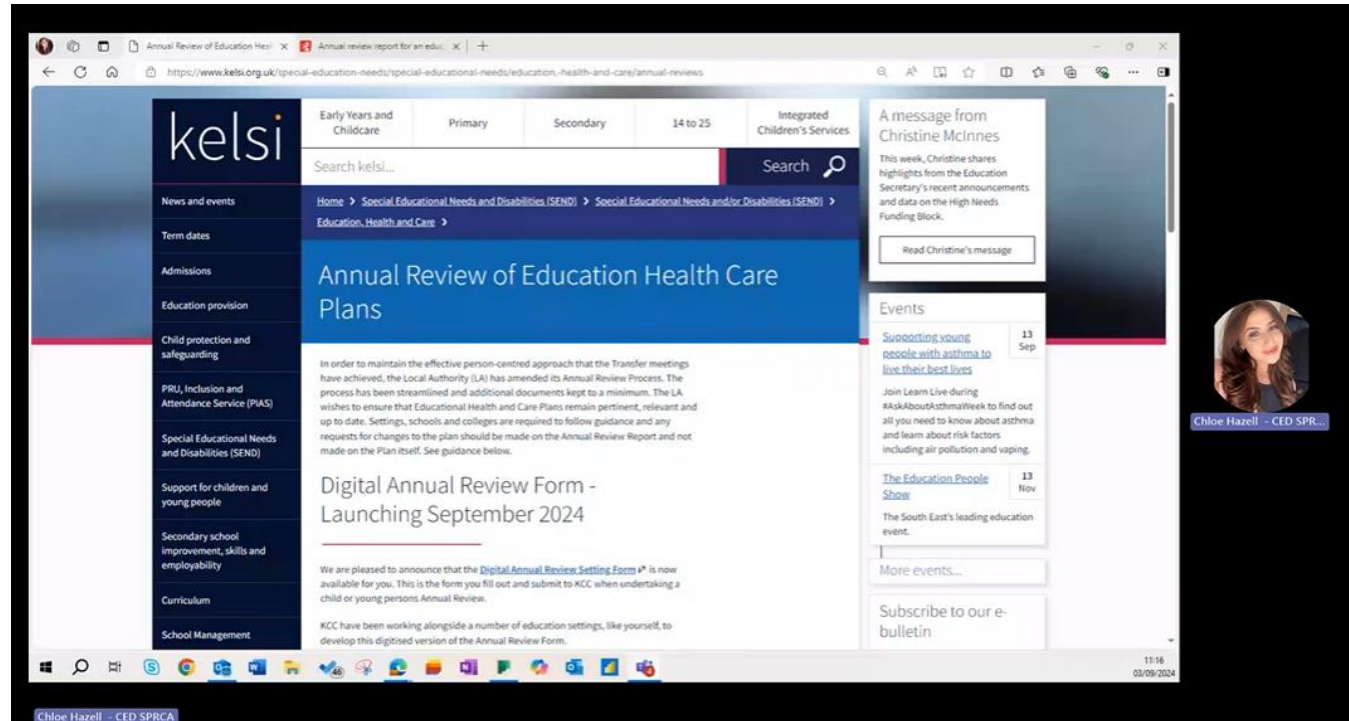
Annual Review of Education Heal ×
Annual review report for an educ ×
https://www.kelsi.org.uk/special-education-needs/special-educational-needs/education,-health-and-care/annual-reviews

kelsi

Early Years and Childcare
Primary
Secondary
14 to 25
Integrated Children's Services

Search kelsi...
Search

News and events
Term dates
Admissions
Education provision
Child protection and safeguarding
PRU, Inclusion and Attendance Service (PIAS)
Special Educational Needs and Disabilities (SEND)
Support for children and young people
Secondary school improvement, skills and employability
Curriculum
School Management

Home > Special Educational Needs and Disabilities (SEND) > Special Educational Needs and/or Disabilities (SEND) > Education, Health and Care >

Annual Review of Education Health Care Plans

In order to maintain the effective person-centred approach that the Transfer meetings have achieved, the Local Authority (LA) has amended its Annual Review Process. The process has been streamlined and additional documents kept to a minimum. The LA wishes to ensure that Educational Health and Care Plans remain pertinent, relevant and up to date. Settings, schools and colleges are required to follow guidance and any requests for changes to the plan should be made on the Annual Review Report and not made on the Plan itself. See guidance below.

Digital Annual Review Form - Launching September 2024

We are pleased to announce that the Digital Annual Review Setting Form is now available for you. This is the form you fill out and submit to KCC when undertaking a child or young persons Annual Review.

KCC have been working alongside a number of education settings, like yourself, to develop this digitised version of the Annual Review Form.

A message from Christine McInnes

This week, Christine shares highlights from the Education Secretary's recent announcements and data on the High Needs Funding Block.

Read Christine's message

Events

Supporting young people with asthma to live their best lives
13 Sep
Join Learn Live during #AskAboutAsthmaWeek to find out all you need to know about asthma and learn about risk factors including air pollution and vaping.

The Education People Show
13 Nov
The South East's leading education event.

More events...

Subscribe to our e-bulletin

Chloe Hazell - CED SPR...

11:16
03/09/2024

Chloe Hazell - CED SPRCA